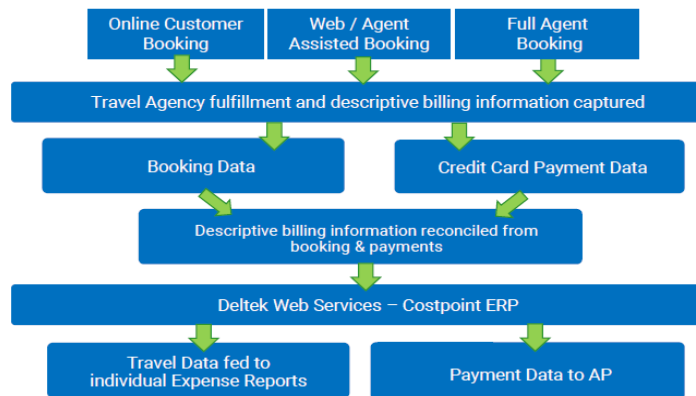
Online Customer Booking

Web / Agent Assisted Booking

Full Agent Booking

Travel Agency fulfillment and descriptive billing information captured

Booking Data

Credit Card Payment Data

Descriptive billing information reconciled from booking & payments

Deltek Web Services – Costpoint ERP

Travel Data fed to individual Expense Reports

Payment Data to AP